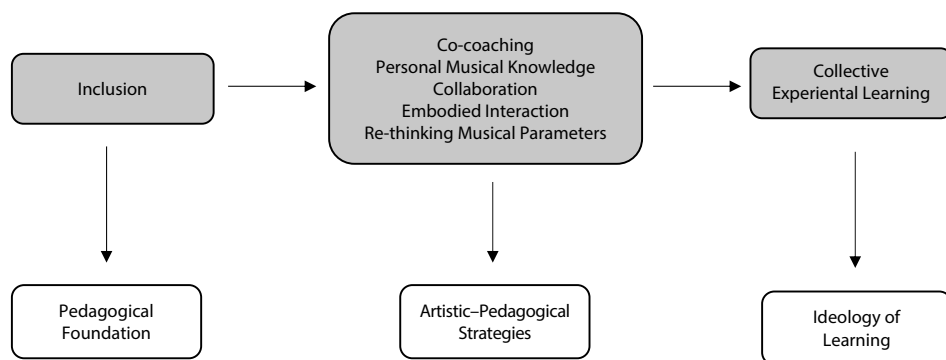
Inclusion

Co-coaching
Personal Musical Knowledge
Collaboration
Embodied Interaction
Re-thinking Musical Parameters

Collective
Experiental Learning

Pedagogical
Foundation

Artistic–Pedagogical
Strategies

Ideology of
Learning